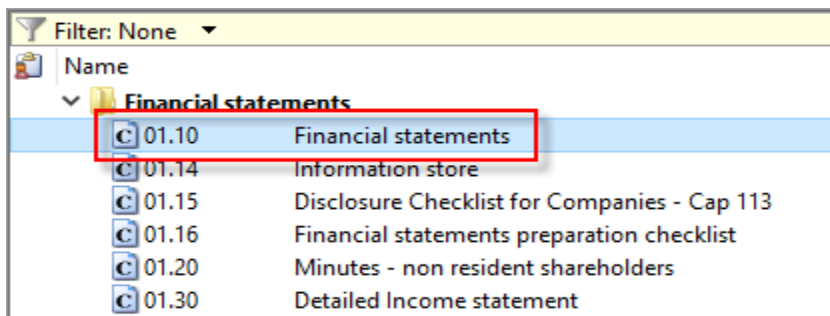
Filter: None

Name

Financial statements

01.10 Financial statements

01.14 Information store

01.15 Disclosure Checklist for Companies - Cap 113

01.16 Financial statements preparation checklist

01.20 Minutes - non resident shareholders

01.30 Detailed Income statement